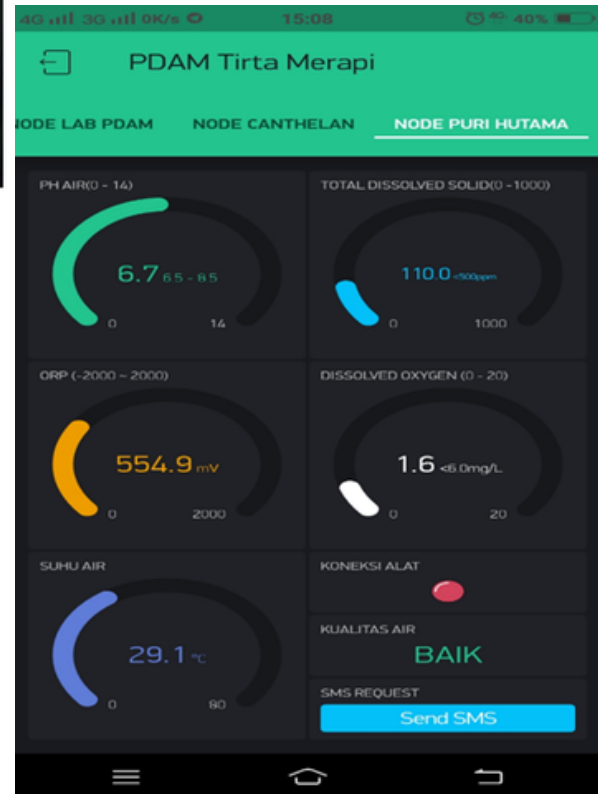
4G 3G 0K/s 15:08 40%

PDAM Tirta Merapi

NODE LAB PDAM NODE CANTHELAN NODE PURI HUTAMA

PH AIR(0 - 14)
6.7 6.5 - 8.5
0 14

TOTAL DISSOLVED SOLID(0 - 1000)
110.0 <500ppm
0 1000

ORP (-2000 ~ 2000)
554.9 mV
0 2000

DISSOLVED OXYGEN (0 - 20)
1.6 <6.0mg/L
0 20

SUHU AIR
29.1 °C
0 80

KONEKSI ALAT

KUALITAS AIR
BAIK

SMS REQUEST
Send SMS